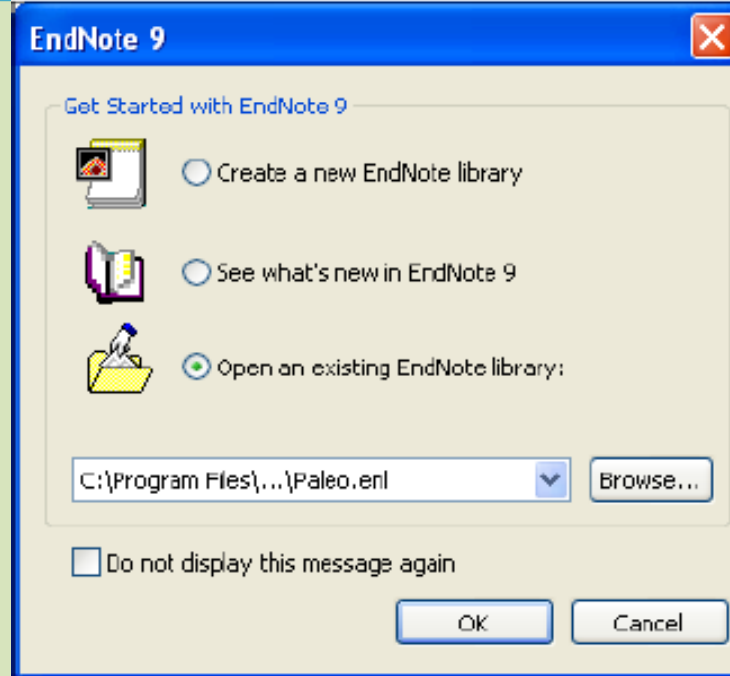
EndNote 9

Get Started with EndNote 9

Create a new EndNote library

See what's new in EndNote 9

Open an existing EndNote library:

C:\Program Files\...\Paleo.enl

Browse...

Do not display this message again

OK

Cancel